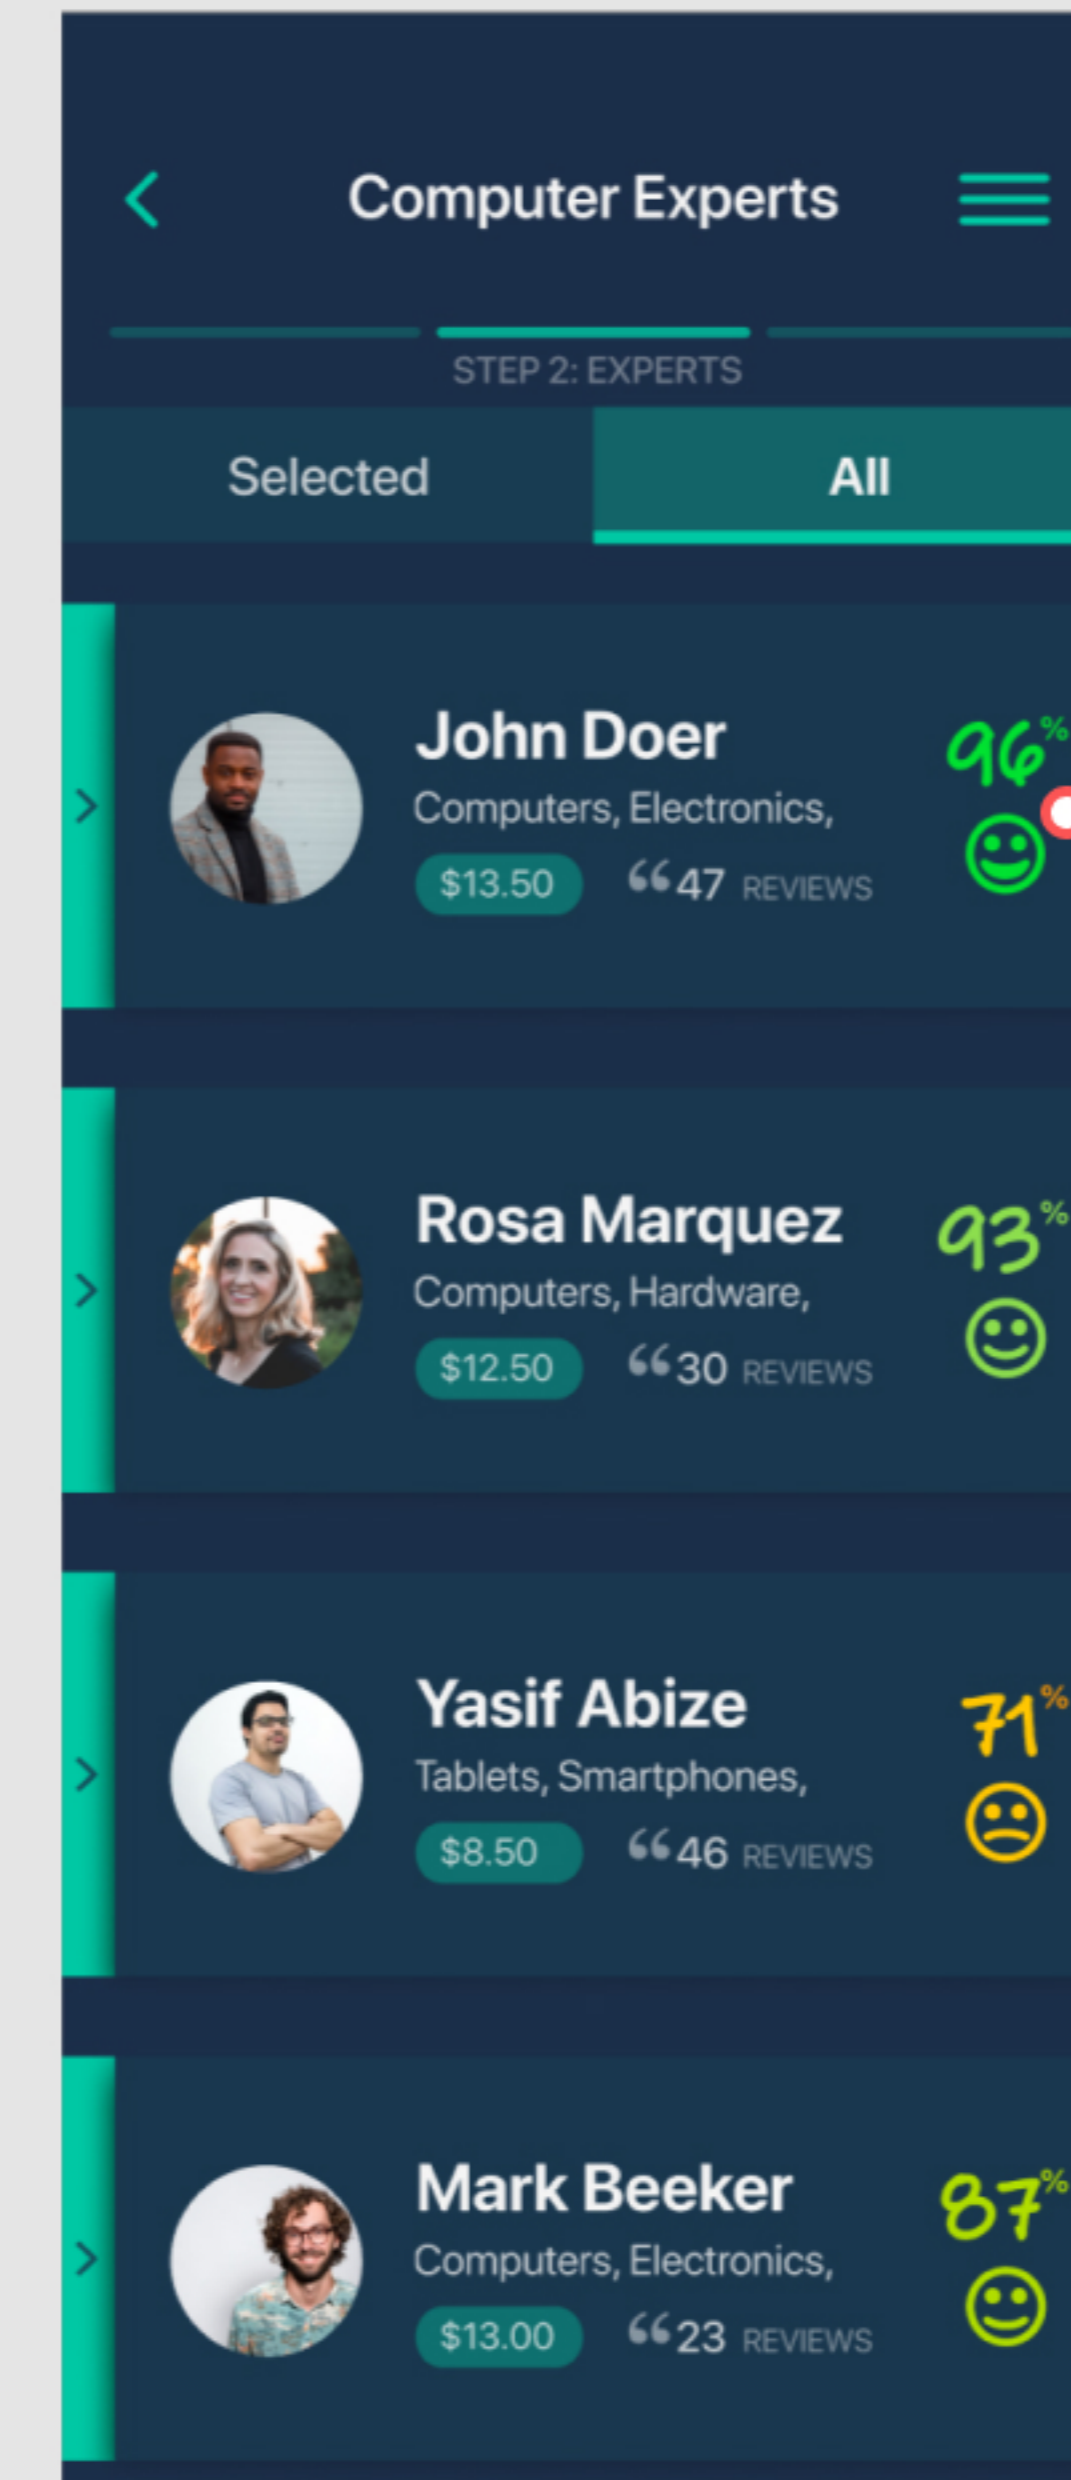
Computer Experts

STEP 2: EXPERTS

Selected

All

John Doer
Computers, Electronics,
$13.50
“47 REVIEWS
96%

Rosa Marquez
Computers, Hardware,
$12.50
“30 REVIEWS
93%

Yasif Abize
Tablets, Smartphones,
$8.50
“46 REVIEWS
71%

Mark Beeker
Computers, Electronics,
$13.00
“23 REVIEWS
87%